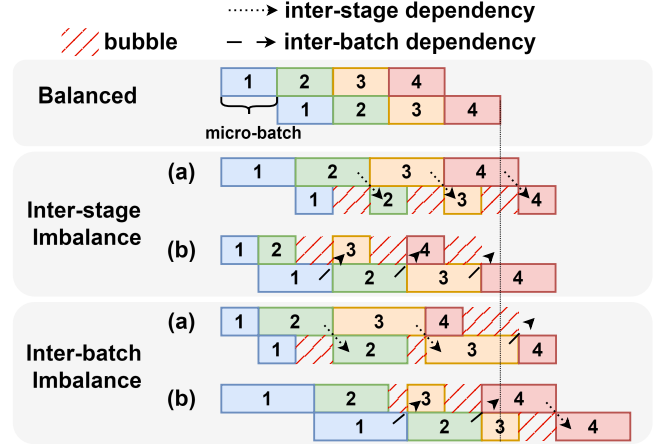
bubble
inter-stage dependency
inter-batch dependency

Balanced
1 2 3 4
1 2 3 4
micro-batch

Inter-stage Imbalance
(a)
1 2 3 4
1 2 3 4
(b)
1 2 3 4
1 2 3 4

Inter-batch Imbalance
(a)
1 2 3 4
1 2 3 4
(b)
1 2 3 4
1 2 3 4